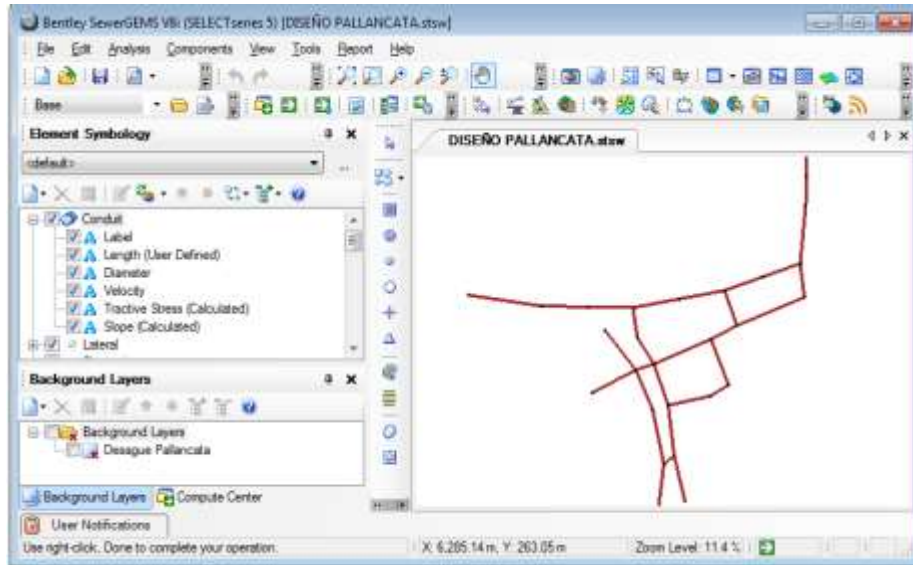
Bentley SewerGEMS V8i (SELECTseries 5) [DISEÑO PALLANCATA.stsw]

File Edit Analysis Components View Tools Report Help

Base

Element Symbology

<default>

Conduit
Label
Length (User Defined)
Diameter
Velocity
Tractive Stress (Calculated)
Slope (Calculated)
Lateral

Background Layers

Background Layers
Desague Pallancata

Background Layers Compute Center

DISEÑO PALLANCATA.stsw

User Notifications

Use right-click, Done to complete your operation.

X: 6,205.14 m, Y: 263.05 m

Zoom Level: 11.4 %